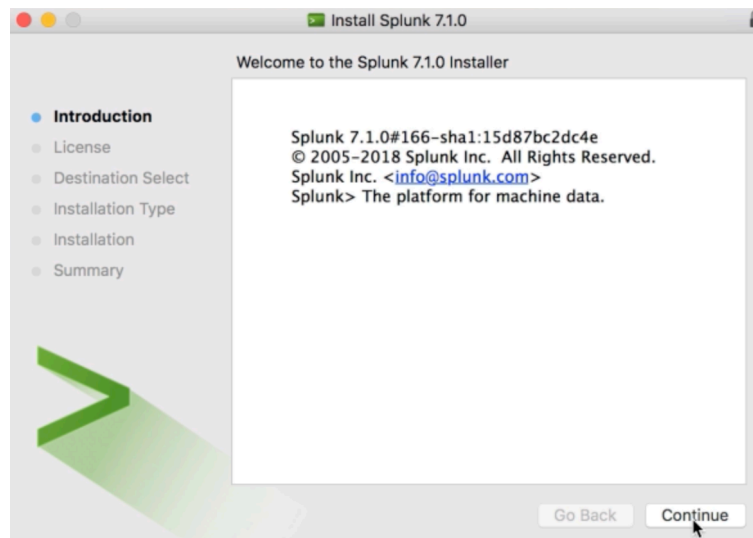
Install Splunk 7.1.0

Welcome to the Splunk 7.1.0 Installer

Introduction
License
Destination Select
Installation Type
Installation
Summary

Splunk 7.1.0#166-sha1:15d87bc2dc4e
© 2005-2018 Splunk Inc. All Rights Reserved.
Splunk Inc. <info@splunk.com>
Splunk> The platform for machine data.

Go Back
Continue